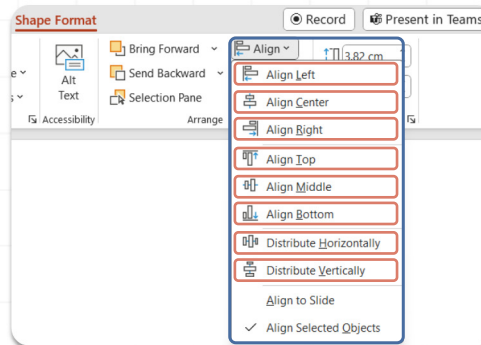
Shape Format

Record

Present in Teams

e
s

Alt Text

Accessibility

Bring Forward

Send Backward

Selection Pane

Arrange

Align

3.82 cm

Align Left

Align Center

Align Right

Align Top

Align Middle

Align Bottom

Distribute Horizontally

Distribute Vertically

Align to Slide

Align Selected Objects